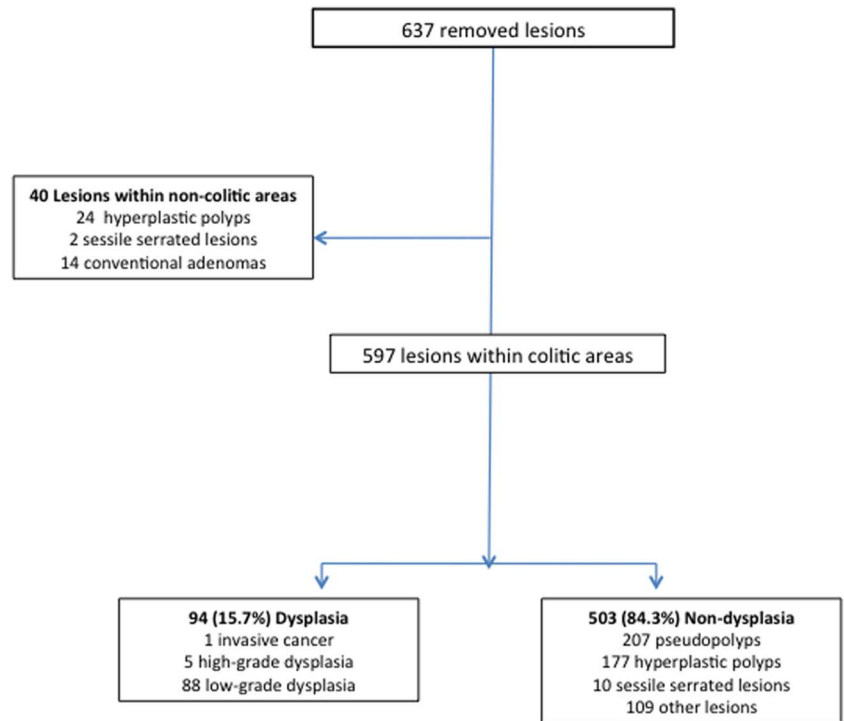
637 removed lesions

40 Lesions within non-colitic areas
24 hyperplastic polyps
2 sessile serrated lesions
14 conventional adenomas

597 lesions within colitic areas

94 (15.7%) Dysplasia
1 invasive cancer
5 high-grade dysplasia
88 low-grade dysplasia

503 (84.3%) Non-dysplasia
207 pseudopolyps
177 hyperplastic polyps
10 sessile serrated lesions
109 other lesions